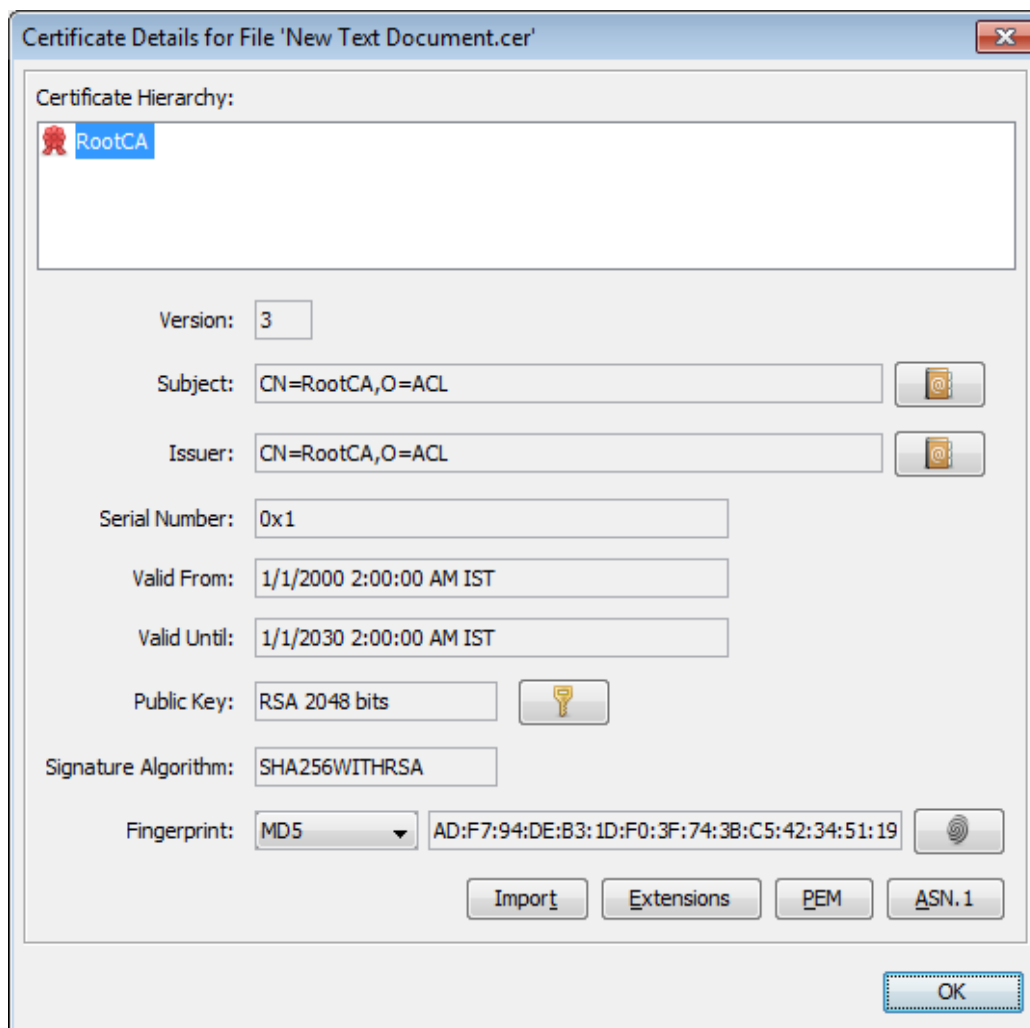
Certificate Details for File 'New Text Document.cer'

Certificate Hierarchy:

RootCA

Version: 3

Subject: CN=RootCA,O=ACL

Issuer: CN=RootCA,O=ACL

Serial Number: 0x1

Valid From: 1/1/2000 2:00:00 AM IST

Valid Until: 1/1/2030 2:00:00 AM IST

Public Key: RSA 2048 bits

Signature Algorithm: SHA256WITHRSA

Fingerprint: MD5 AD:F7:94:DE:B3:1D:F0:3F:74:3B:C5:42:34:51:19

Import Extensions PEM ASN.1

OK